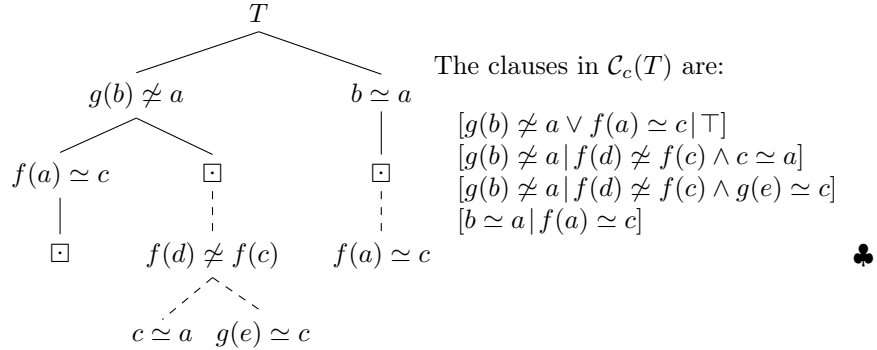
$T$

$g(b) \not\simeq a$

$b \simeq a$

$f(a) \simeq c$

$\boxdot$

$\boxdot$

$\boxdot$

$f(d) \not\simeq f(c)$

$f(a) \simeq c$

$c \simeq a$

$g(e) \simeq c$

The clauses in $\mathcal{C}_c(T)$ are:

$[g(b) \not\simeq a \vee f(a) \simeq c \,|\, \top]$
$[g(b) \not\simeq a \,|\, f(d) \not\simeq f(c) \wedge c \simeq a]$
$[g(b) \not\simeq a \,|\, f(d) \not\simeq f(c) \wedge g(e) \simeq c]$
$[b \simeq a \,|\, f(a) \simeq c]$

$\clubsuit$